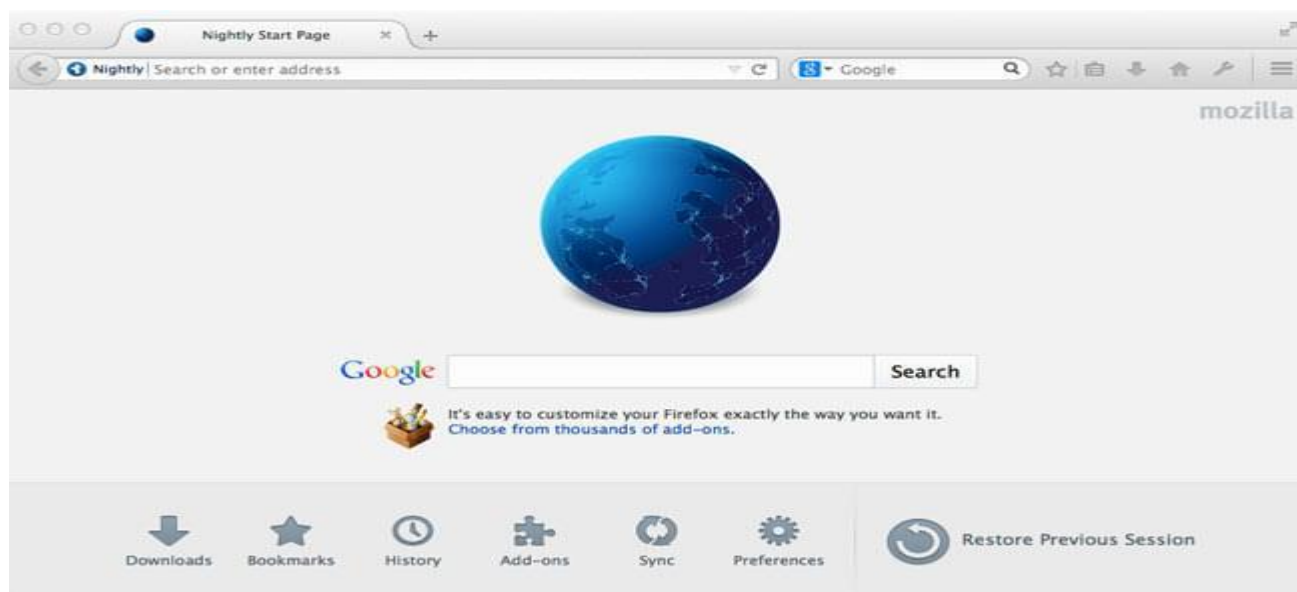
Nightly Start Page

Nightly Search or enter address

Google

mozilla

Google Search

It's easy to customize your Firefox exactly the way you want it.
Choose from thousands of add-ons.

Downloads Bookmarks History Add-ons Sync Preferences

Restore Previous Session